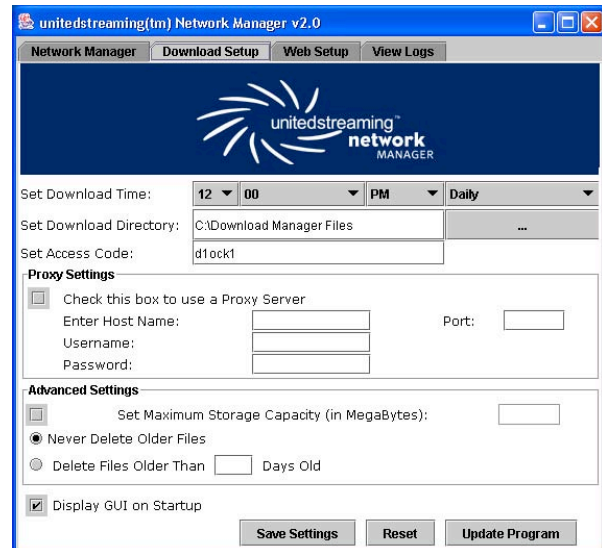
unitedstreaming(tm) Network Manager v2.0

Network Manager | Download Setup | Web Setup | View Logs

unitedstreaming™ network MANAGER

Set Download Time: 12 00 PM Daily

Set Download Directory: C:\Download Manager Files ...

Set Access Code: d1ock1

Proxy Settings

Check this box to use a Proxy Server

Enter Host Name: Port:

Username:

Password:

Advanced Settings

Set Maximum Storage Capacity (in MegaBytes):

Never Delete Older Files

Delete Files Older Than Days Old

Display GUI on Startup

Save Settings Reset Update Program